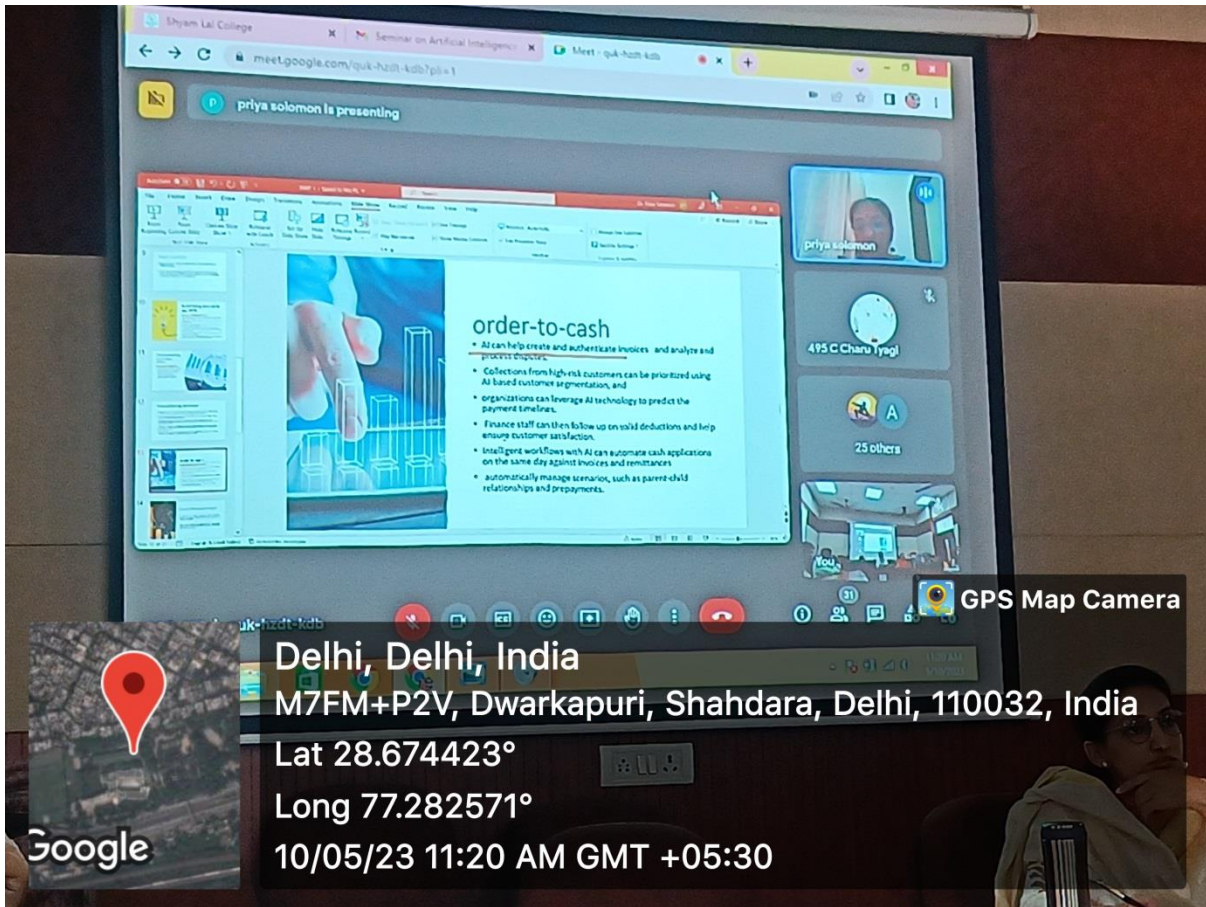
Shyam Lal College
Seminar on Artificial Intelligence
Meet - quk-hzdt-kdb
meet.google.com/quk-hzdt-kdb?pli=1

priya solomon is presenting

order-to-cash

• AI can help create and authenticate invoices and analyze and process disputes.
• Collections from high-risk customers can be prioritized using AI based customer segmentation, and
• organizations can leverage AI technology to predict the payment timelines.
• Finance staff can then follow up on valid deductions and help ensure customer satisfaction.
• Intelligent workflows with AI can automate cash applications on the same day against invoices and remittances
• automatically manage scenarios, such as parent-child relationships and prepayments.

priya solomon
495 C Charu Tyagi
A
25 others
You
31
quk-hzdt-kdb

GPS Map Camera
Delhi, Delhi, India
M7FM+P2V, Dwarkapuri, Shahdara, Delhi, 110032, India
Lat 28.674423°
Long 77.282571°
10/05/23 11:20 AM GMT +05:30
Google